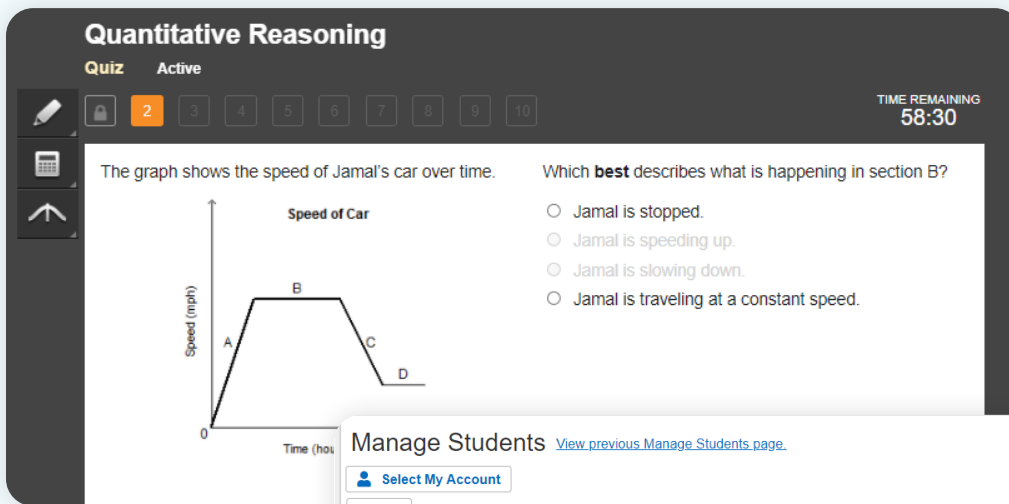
Quantitative Reasoning

Quiz Active

2 3 4 5 6 7 8 9 10

TIME REMAINING
58:30

The graph shows the speed of Jamal's car over time.

Speed of Car

Speed (mph)

A B C D

0

Time (hou

Which **best** describes what is happening in section B?

Jamal is stopped.

Jamal is speeding up.

Jamal is slowing down.

Jamal is traveling at a constant speed.

Manage Students View previous Manage Students page.

Select My Account